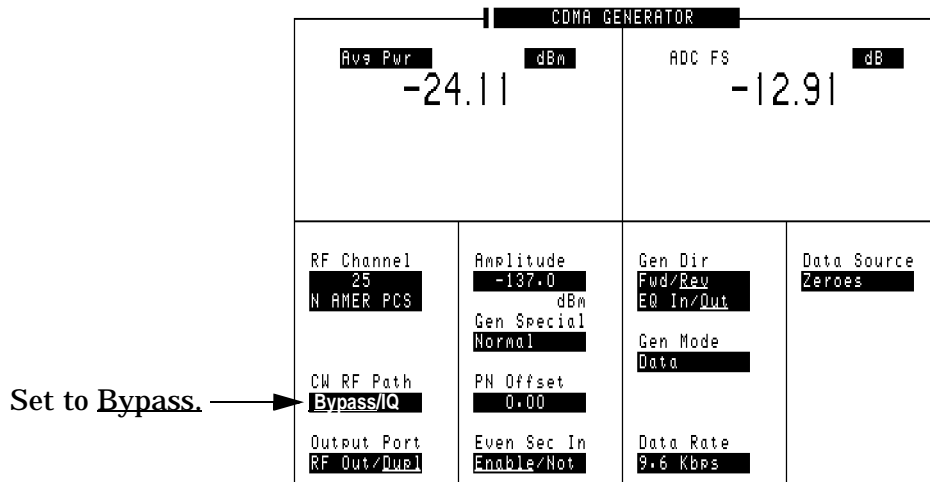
CDMA GENERATOR

Avg Pwr dBm
-24.11

ADC FS dB
-12.91

RF Channel
25
N AMER PCS

CW RF Path
Bypass/IQ

Output Port
RF Out/Dupl

Amplitude
-137.0
dBm
Gen Special
Normal

PN Offset
0.00

Even Sec In
Enable/Not

Gen Dir
Fwd/Rev
EQ In/Out

Gen Mode
Data

Data Rate
9.6 Kbps

Data Source
Zeroes

Set to Bypass.